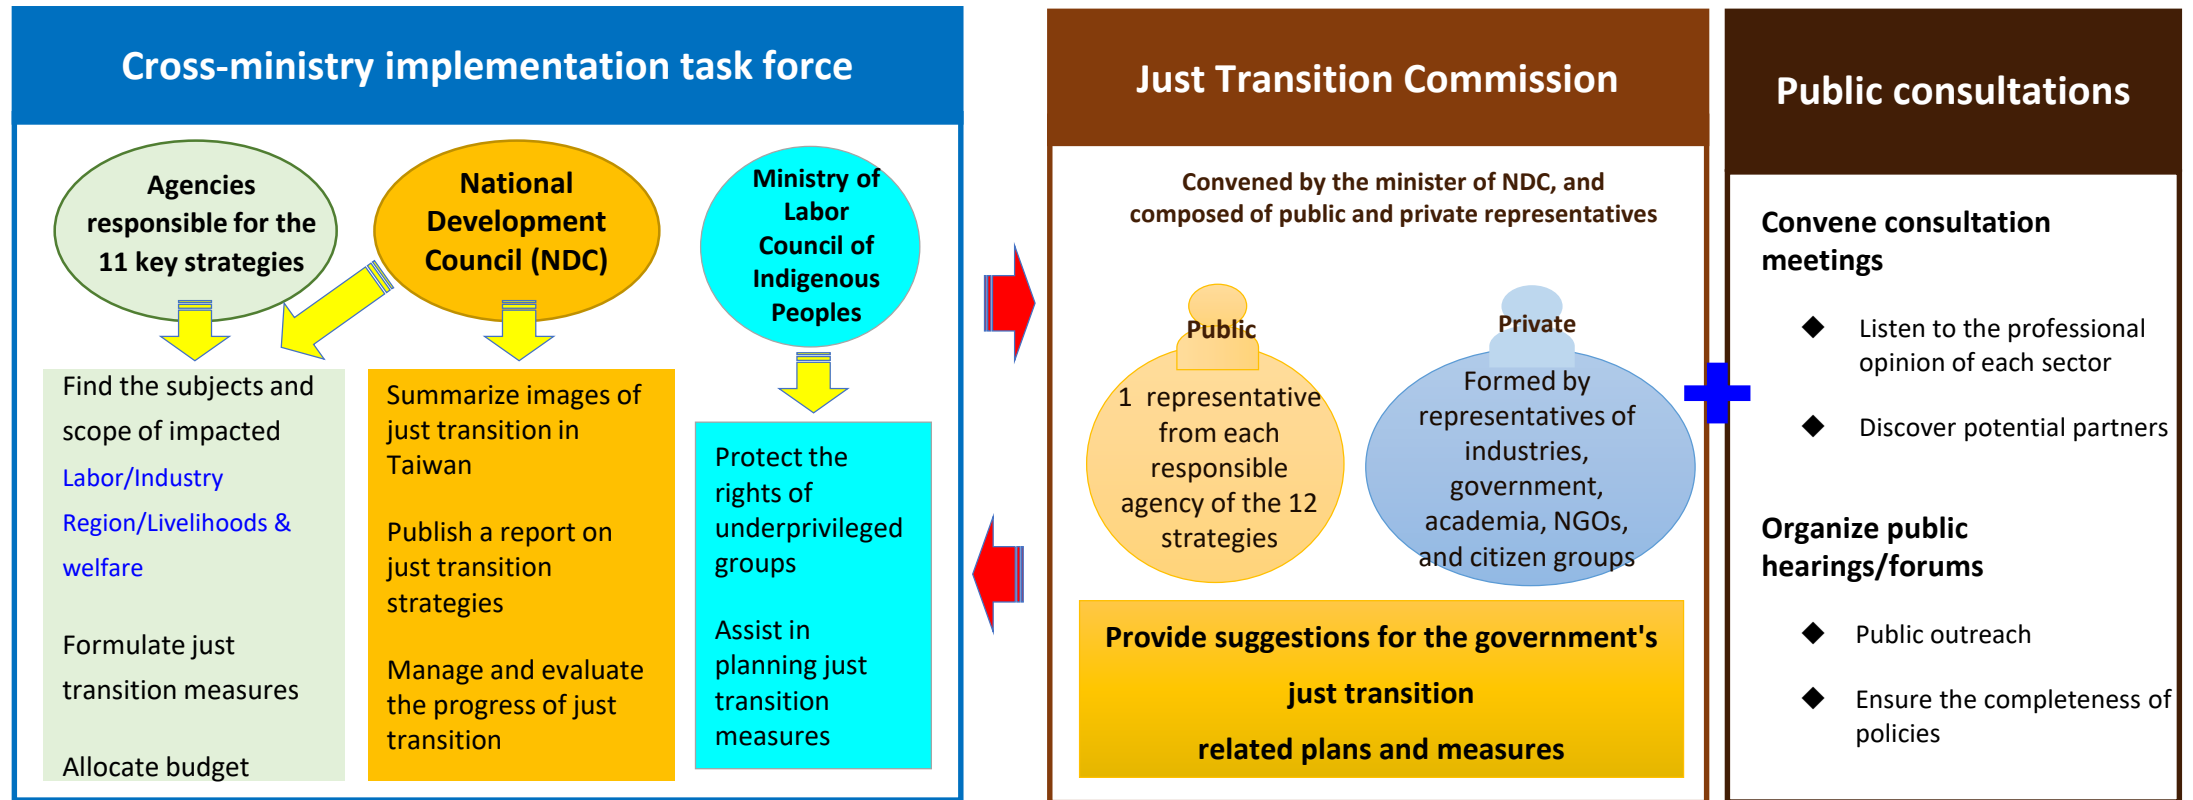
Cross-ministry implementation task force

Agencies responsible for the 11 key strategies

National Development Council (NDC)

Ministry of Labor Council of Indigenous Peoples

Find the subjects and scope of impacted

Labor/Industry

Region/Livelihoods & welfare

Formulate just transition measures

Allocate budget

Summarize images of just transition in Taiwan

Publish a report on just transition strategies

Manage and evaluate the progress of just transition

Protect the rights of underprivileged groups

Assist in planning just transition measures

Just Transition Commission

Convened by the minister of NDC, and composed of public and private representatives

Public

1 representative from each responsible agency of the 12 strategies

Private

Formed by representatives of industries, government, academia, NGOs, and citizen groups

Provide suggestions for the government's just transition related plans and measures

Public consultations

Convene consultation meetings

Listen to the professional opinion of each sector

Discover potential partners

Organize public hearings/forums

Public outreach

Ensure the completeness of policies